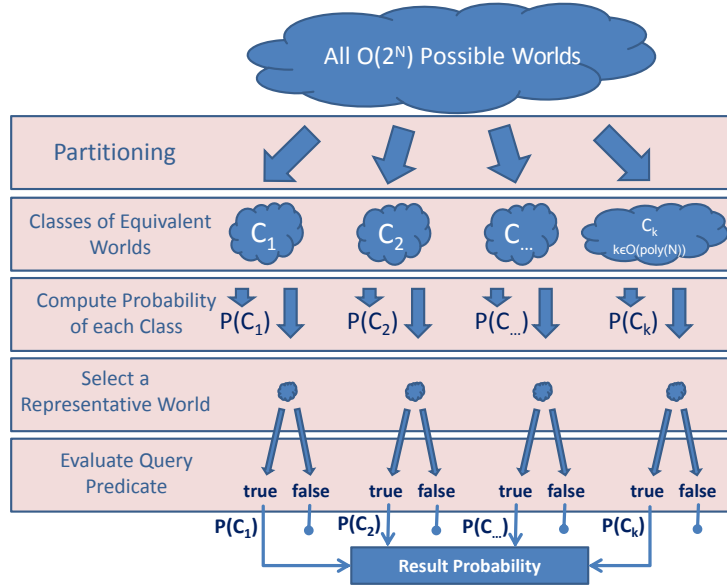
All O($2^N$) Possible Worlds

Partitioning

Classes of Equivalent Worlds

$C_1$

$C_2$

$C_{...}$

$C_k$
k∈O(poly(N))

Compute Probability of each Class

P($C_1$)

P($C_2$)

P($C_{...}$)

P($C_k$)

Select a Representative World

Evaluate Query Predicate

true false

true false

true false

true false

P($C_1$)

P($C_2$)

P($C_{...}$)

P($C_k$)

Result Probability